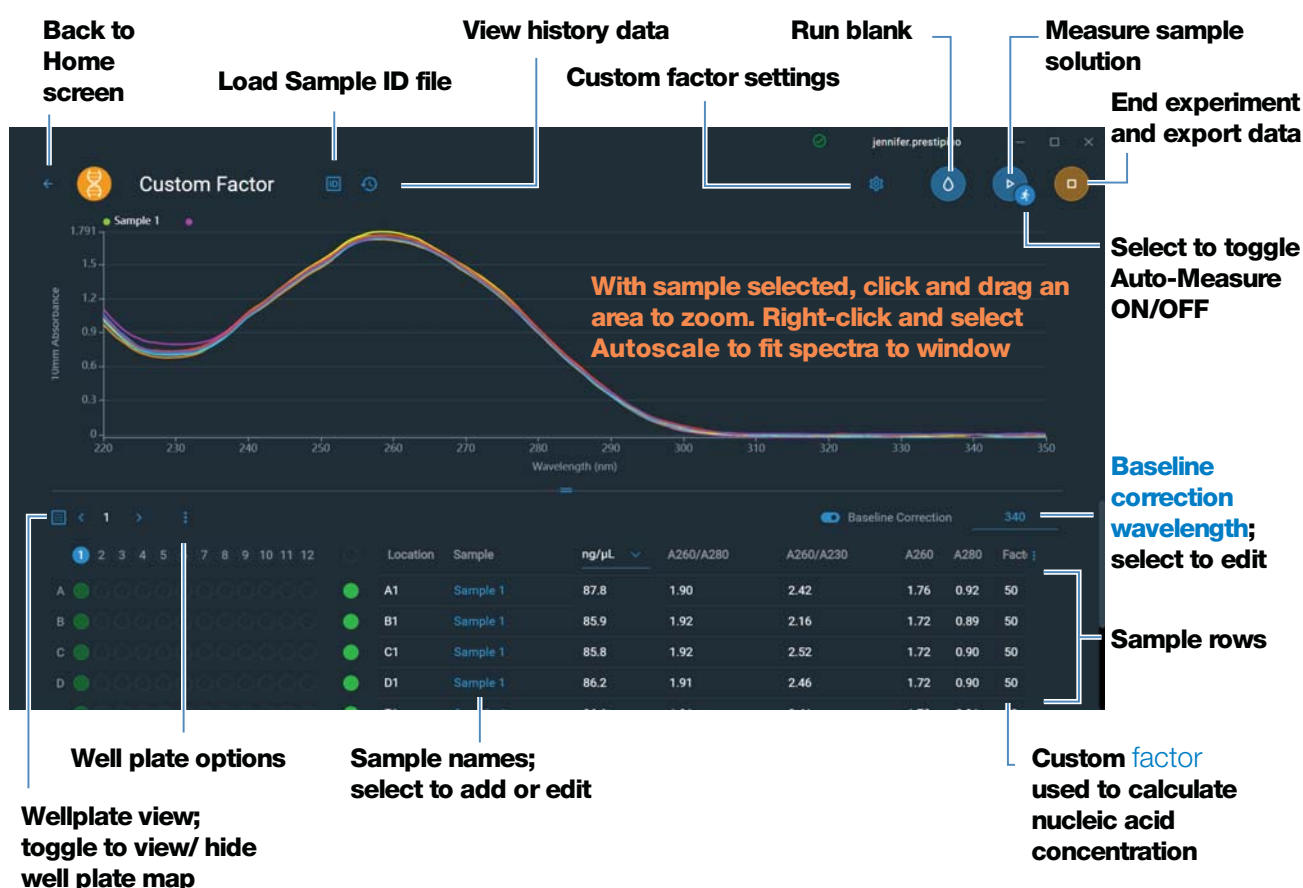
Back to Home screen

Load Sample ID file

View history data

Custom factor settings

Run blank

Measure sample solution

End experiment and export data

jennifer.prestipino

Custom Factor

Sample 1

1.791
1.5
1.2
0.9
0.6
0.3
0

10mm Absorbance

220 230 240 250 260 270 280 290 300 310 320 330 340 350

Wavelength (nm)

Select to toggle Auto-Measure ON/OFF

With sample selected, click and drag an area to zoom. Right-click and select Autoscale to fit spectra to window

Baseline correction wavelength; select to edit

1

Baseline Correction 340

1 2 3 4 5 6 7 8 9 10 11 12

A
B
C
D

| Location | Sample | ng/µL | A260/A280 | A260/A230 | A260 | A280 | Fact |
|---|---|---|---|---|---|---|---|
| A1 | Sample 1 | 87.8 | 1.90 | 2.42 | 1.76 | 0.92 | 50 |
| B1 | Sample 1 | 85.9 | 1.92 | 2.16 | 1.72 | 0.89 | 50 |
| C1 | Sample 1 | 85.8 | 1.92 | 2.52 | 1.72 | 0.90 | 50 |
| D1 | Sample 1 | 86.2 | 1.91 | 2.46 | 1.72 | 0.90 | 50 |

Sample rows

Well plate options

Sample names; select to add or edit

Custom factor used to calculate nucleic acid concentration

Wellplate view; toggle to view/ hide well plate map